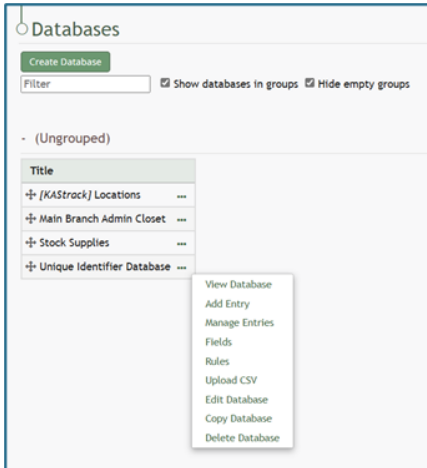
Databases

Create Database

Filter

Show databases in groups Hide empty groups

- (Ungrouped)

| Title |
|---|
| [KAStrack] Locations ... |
| Main Branch Admin Closet ... |
| Stock Supplies ... |
| Unique Identifier Database ... |

View Database
Add Entry
Manage Entries
Fields
Rules
Upload CSV
Edit Database
Copy Database
Delete Database